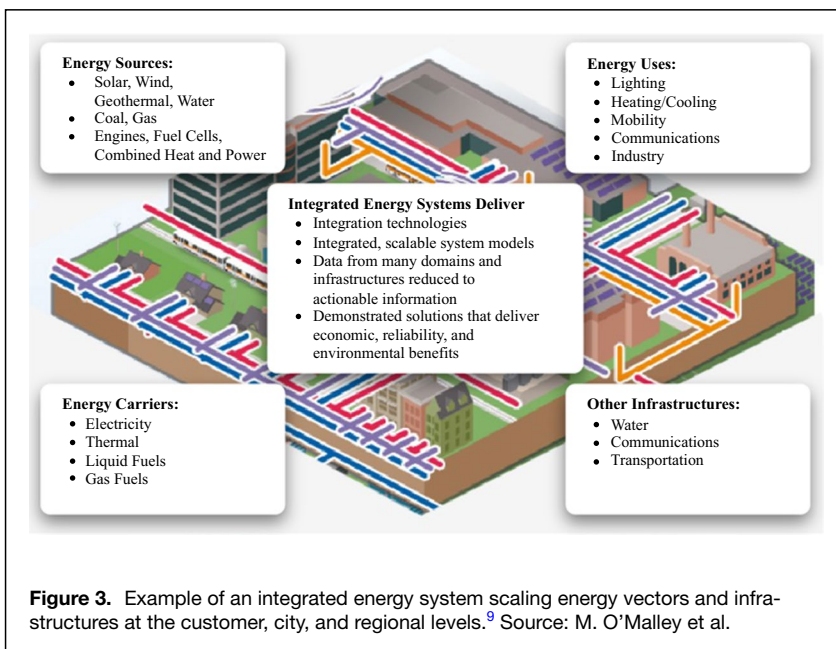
**Energy Sources:**
- Solar, Wind, Geothermal, Water
- Coal, Gas
- Engines, Fuel Cells, Combined Heat and Power

**Energy Uses:**
- Lighting
- Heating/Cooling
- Mobility
- Communications
- Industry

**Integrated Energy Systems Deliver**
- Integration technologies
- Integrated, scalable system models
- Data from many domains and infrastructures reduced to actionable information
- Demonstrated solutions that deliver economic, reliability, and environmental benefits

**Energy Carriers:**
- Electricity
- Thermal
- Liquid Fuels
- Gas Fuels

**Other Infrastructures:**
- Water
- Communications
- Transportation

**Figure 3.** Example of an integrated energy system scaling energy vectors and infrastructures at the customer, city, and regional levels.$^{9}$ Source: M. O'Malley et al.